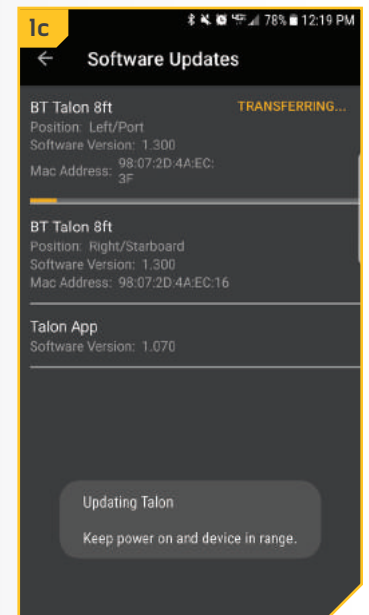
1c

78% 12:19 PM

Software Updates

BT Talon 8ft
TRANSFERRING...
Position: Left/Port
Software Version: 1.300
Mac Address: 98:07:2D:4A:EC:3F

BT Talon 8ft
Position: Right/Starboard
Software Version: 1.300
Mac Address: 98:07:2D:4A:EC:16

Talon App
Software Version: 1.070

Updating Talon

Keep power on and device in range.